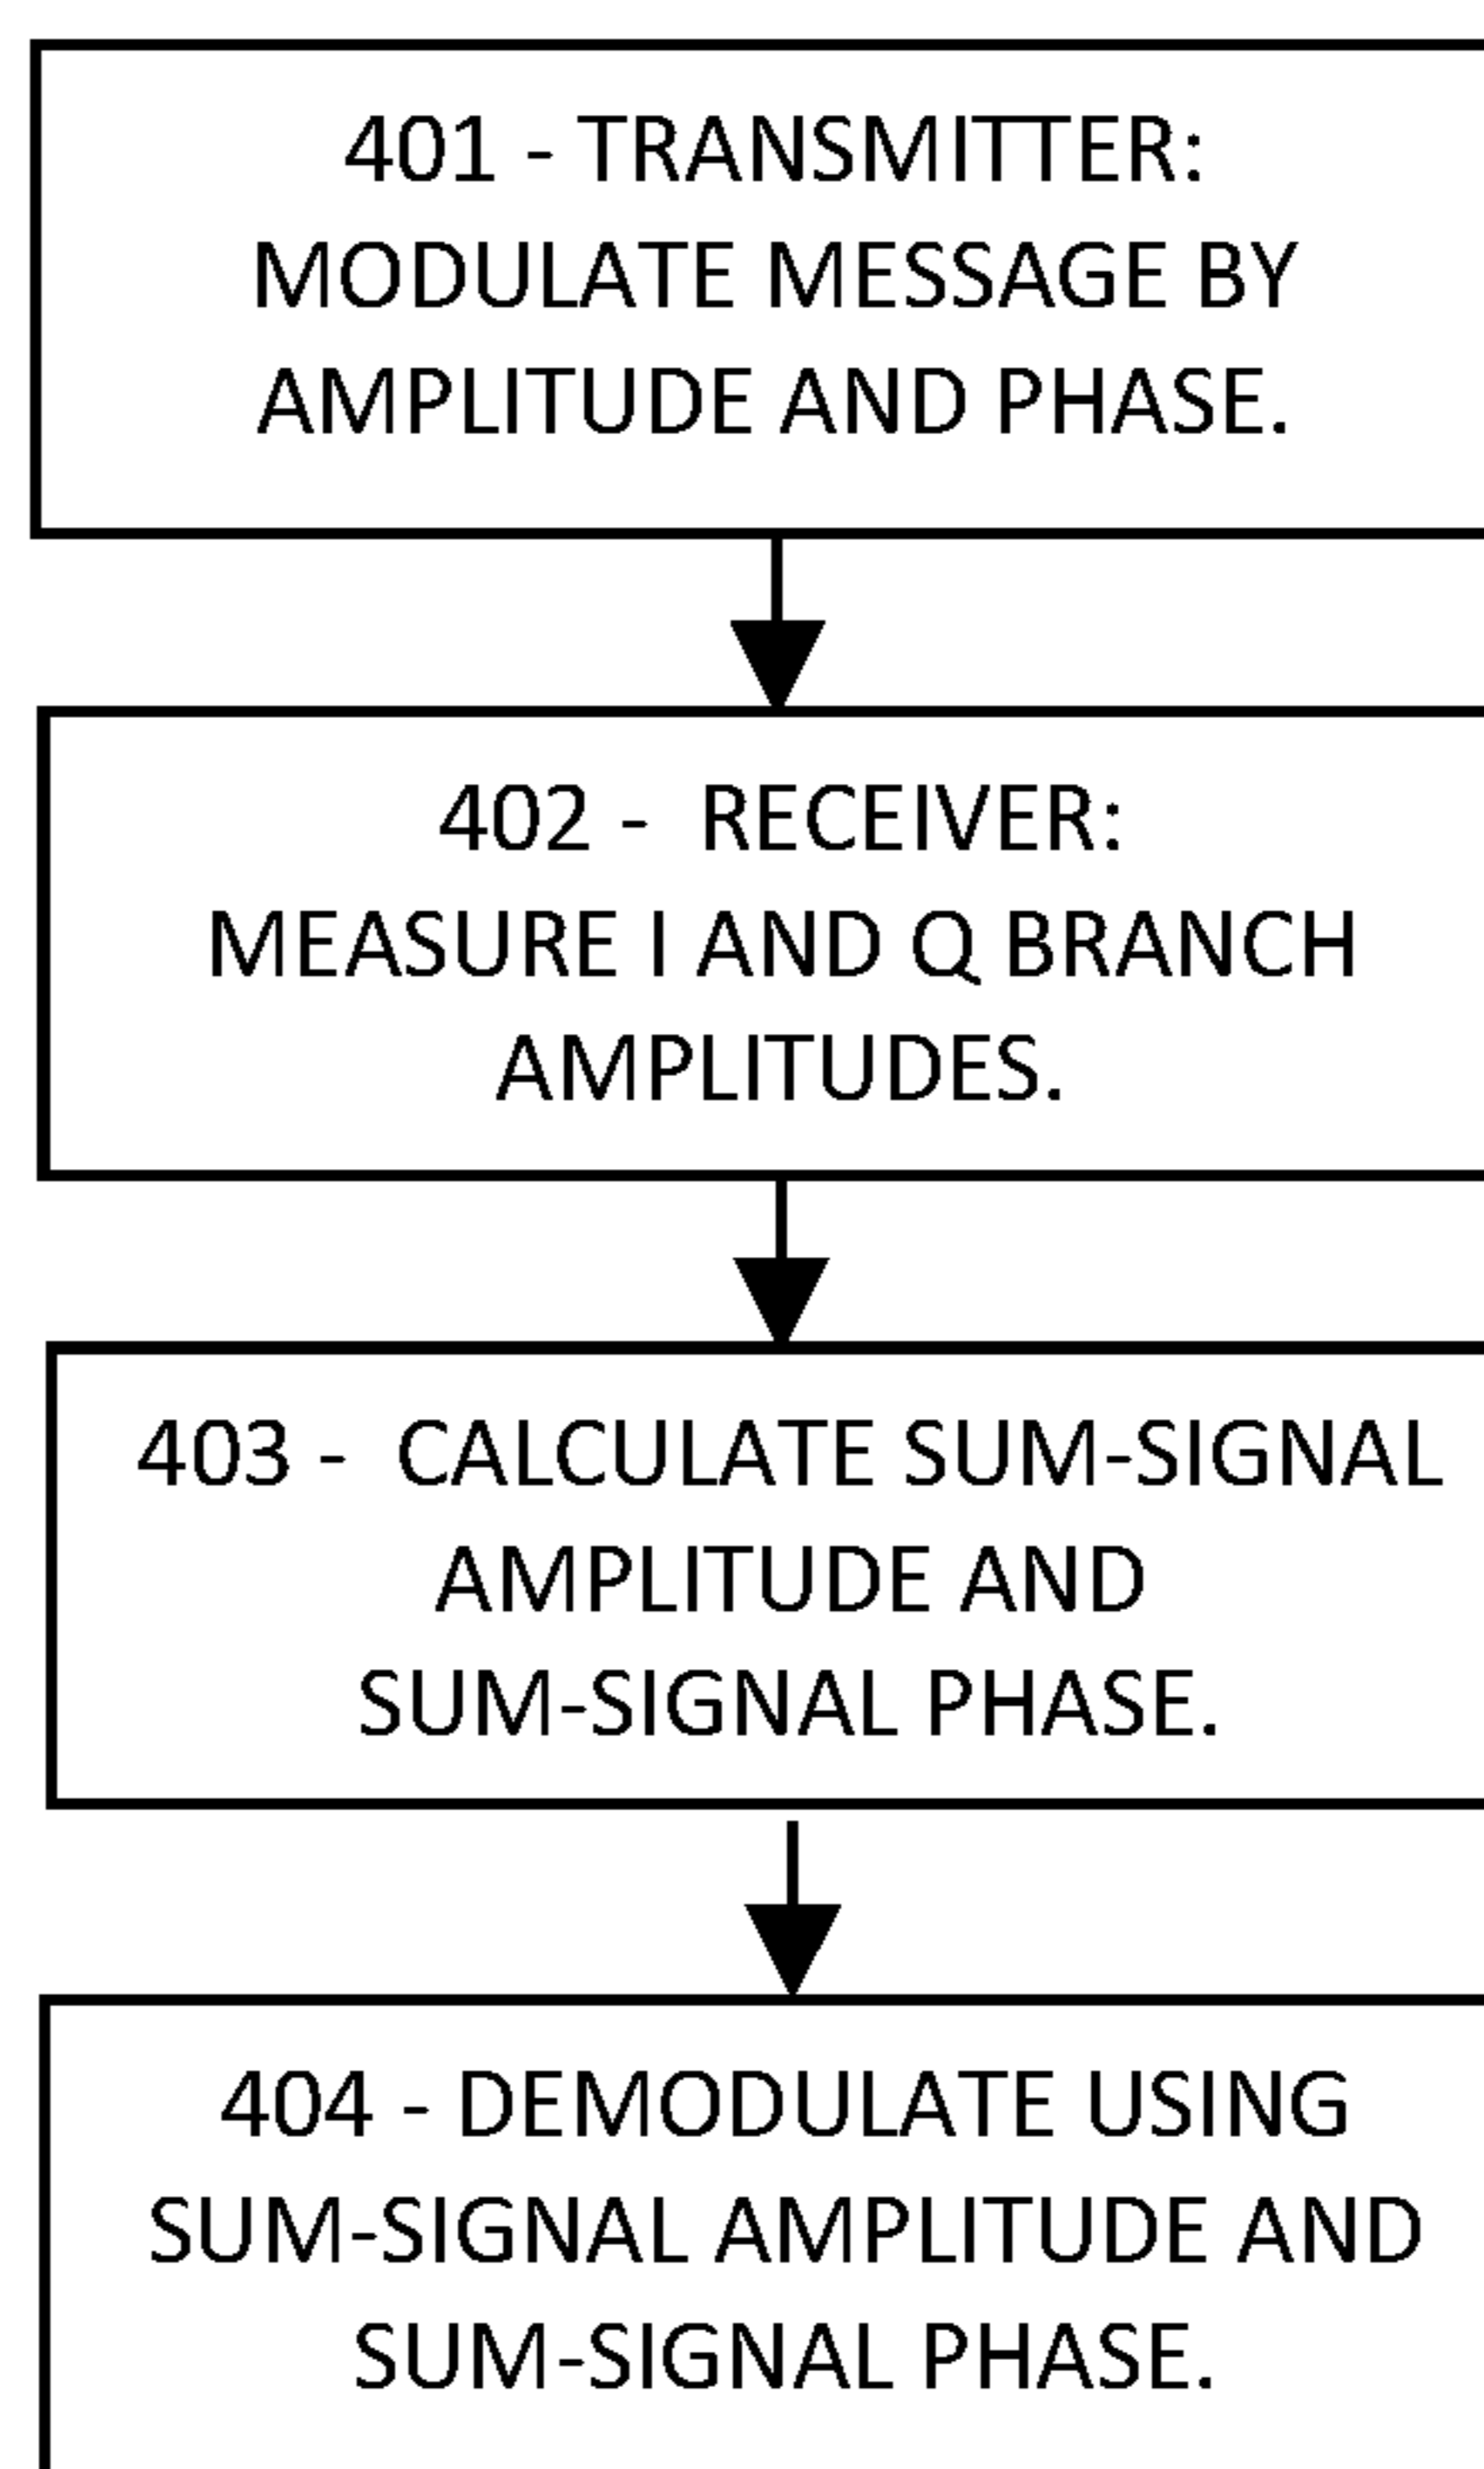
401 - TRANSMITTER:
MODULATE MESSAGE BY AMPLITUDE AND PHASE.

402 - RECEIVER:
MEASURE I AND Q BRANCH AMPLITUDES.

403 - CALCULATE SUM-SIGNAL AMPLITUDE AND SUM-SIGNAL PHASE.

404 - DEMODULATE USING SUM-SIGNAL AMPLITUDE AND SUM-SIGNAL PHASE.